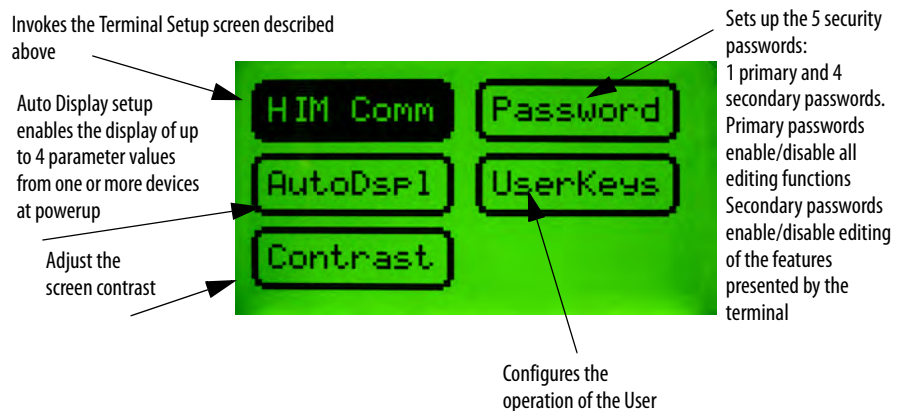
Invokes the Terminal Setup screen described above

Sets up the 5 security passwords:
1 primary and 4 secondary passwords.
Primary passwords enable/disable all editing functions
Secondary passwords enable/disable editing of the features presented by the terminal

Auto Display setup enables the display of up to 4 parameter values from one or more devices at powerup

Adjust the screen contrast

HIM Comm

Password

AutoDspl

UserKeys

Contrast

Configures the operation of the User